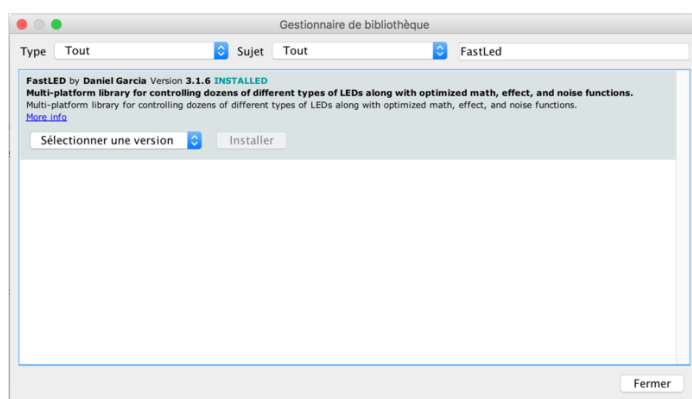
Gestionnaire de bibliothèque

Type Tout Sujet Tout FastLed

FastLED by Daniel Garcia Version 3.1.6 INSTALLED
Multi-platform library for controlling dozens of different types of LEDs along with optimized math, effect, and noise functions.
Multi-platform library for controlling dozens of different types of LEDs along with optimized math, effect, and noise functions.
More info

Sélectionner une version Installer

Fermer